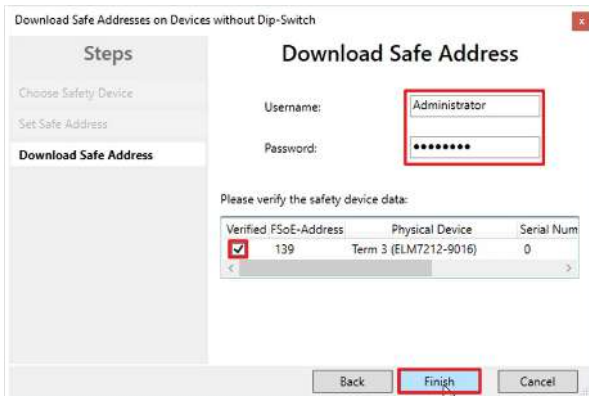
Download Safe Addresses on Devices without Dip-Switch

Steps

Choose Safety Device

Set Safe Address

Download Safe Address

Download Safe Address

Username: Administrator

Password: ••••••••

Please verify the safety device data:

| Verified | FSoE-Address | Physical Device | Serial Num |
|---|---|---|---|
| ✓ | 139 | Term 3 (ELM7212-9016) | 0 |

Back Finish Cancel